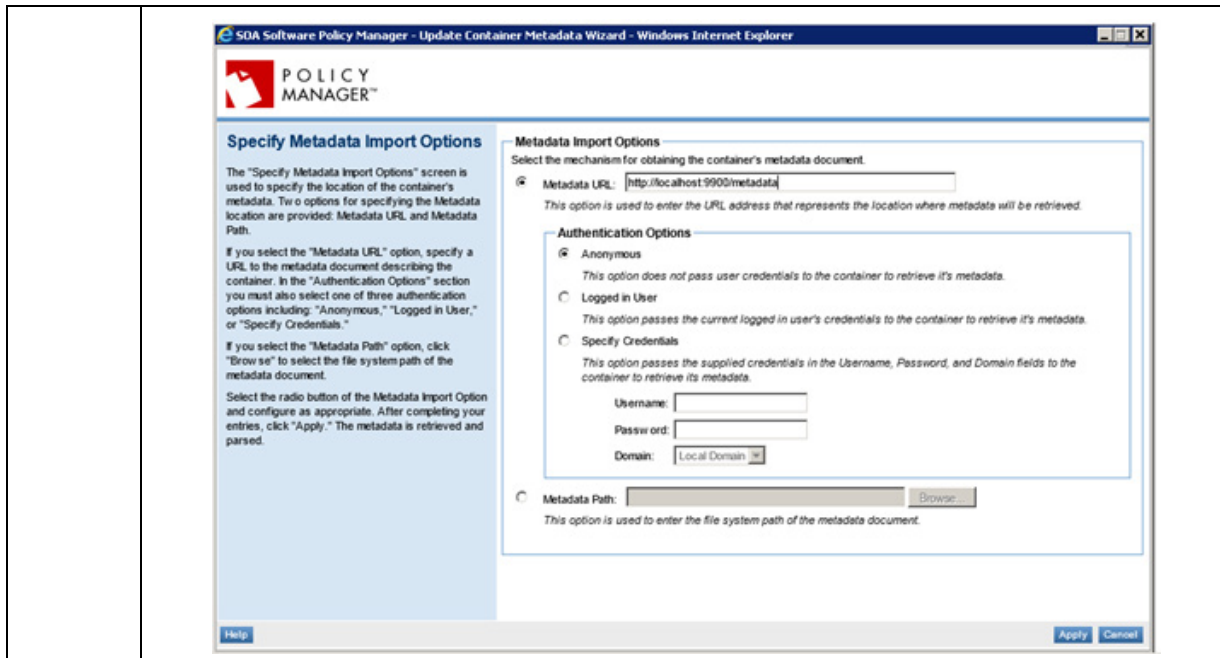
SOA Software Policy Manager - Update Container Metadata Wizard - Windows Internet Explorer

POLICY MANAGER™

Specify Metadata Import Options

The "Specify Metadata Import Options" screen is used to specify the location of the container's metadata. Tw o options for specifying the Metadata location are provided: Metadata URL and Metadata Path.

If you select the "Metadata URL" option, specify a URL to the metadata document describing the container. In the "Authentication Options" section you must also select one of three authentication options including: "Anonymous," "Logged in User," or "Specify Credentials."

If you select the "Metadata Path" option, click "Brow se" to select the file system path of the metadata document.

Select the radio button of the Metadata Import Option and configure as appropriate. After completing your entries, click "Apply." The metadata is retrieved and parsed.

Metadata Import Options

Select the mechanism for obtaining the container's metadata document.

Metadata URL: http://localhost:9900/metadata

This option is used to enter the URL address that represents the location where metadata will be retrieved.

Authentication Options

Anonymous

This option does not pass user credentials to the container to retrieve it's metadata.

Logged in User

This option passes the current logged in user's credentials to the container to retrieve it's metadata.

Specify Credentials

This option passes the supplied credentials in the Username, Password, and Domain fields to the container to retrieve its metadata.

Username:

Passw ord:

Domain: Local Domain

Metadata Path: Browse...

This option is used to enter the file system path of the metadata document.

Help

Apply Cancel